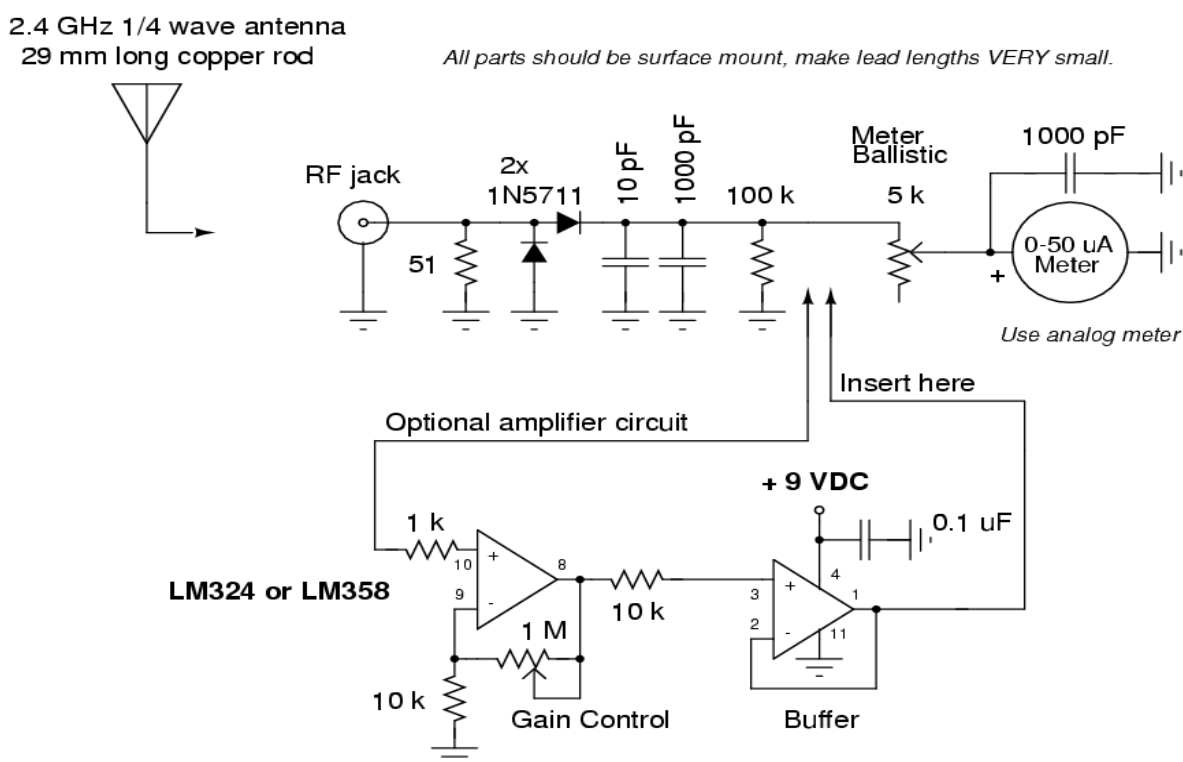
2.4 GHz 1/4 wave antenna
29 mm long copper rod

All parts should be surface mount, make lead lengths VERY small.

RF jack

51

2x
1N5711

10 pF

1000 pF

100 k

Meter
Ballistic

5 k

1000 pF

+

0-50 uA
Meter

Use analog meter

Insert here

Optional amplifier circuit

+ 9 VDC

0.1 uF

1 k

+

10

-

9

8

LM324 or LM358

10 k

1 M

3

+

2

-

4

1

11

10 k

Gain Control

Buffer